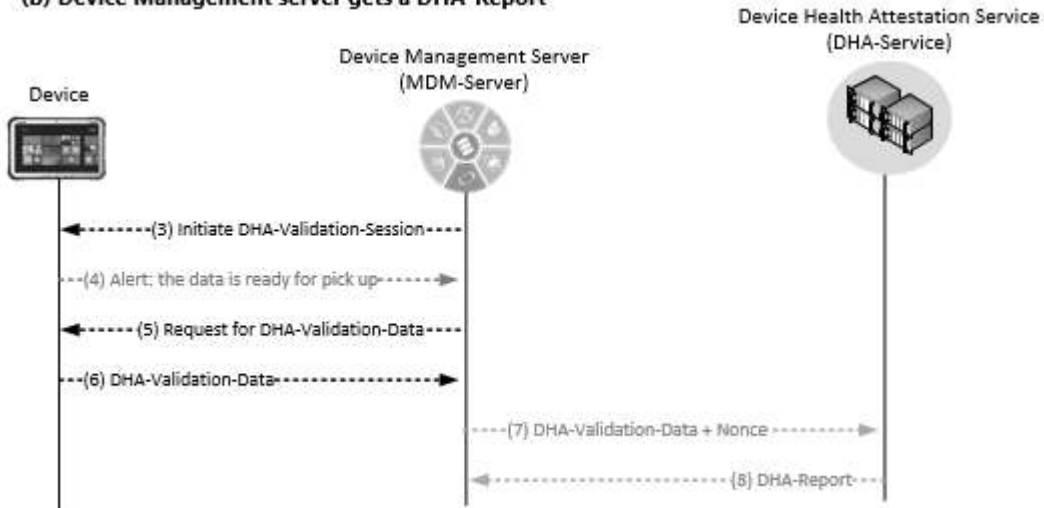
(b) Device Management server gets a DHA-Report

Device Health Attestation Service (DHA-Service)

Device Management Server (MDM-Server)

Device

(3) Initiate DHA-Validation-Session

(4) Alert: the data is ready for pick up

(5) Request for DHA-Validation-Data

(6) DHA-Validation-Data

(7) DHA-Validation-Data + Nonce

(8) DHA-Report